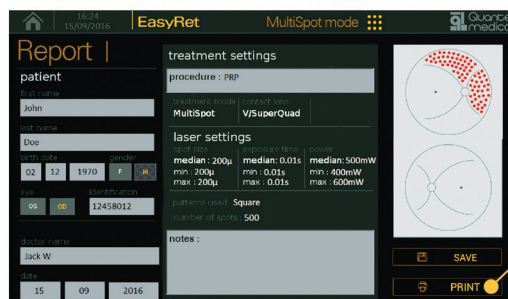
16:24
15/09/2016
EasyRet
MultiSpot mode
Quantel medical

Report |

patient
first name
John
last name
Doe
birth date
02 12 1970
gender
F M
eye
OS OD
identification
12458012
doctor name
Jack W
date
15 09 2016

treatment settings
procedure : PRP
treatment mode
MultiSpot
contact lens
V/SuperQuad

laser settings
spot size
median : 200µ
min : 200µ
max : 200µ
exposure time
median: 0.01s
min : 0.01s
max : 0.01s
power
median: 500mW
min : 400mW
max : 600mW
patterns used : Square
number of spots : 500

notes :

SAVE
PRINT